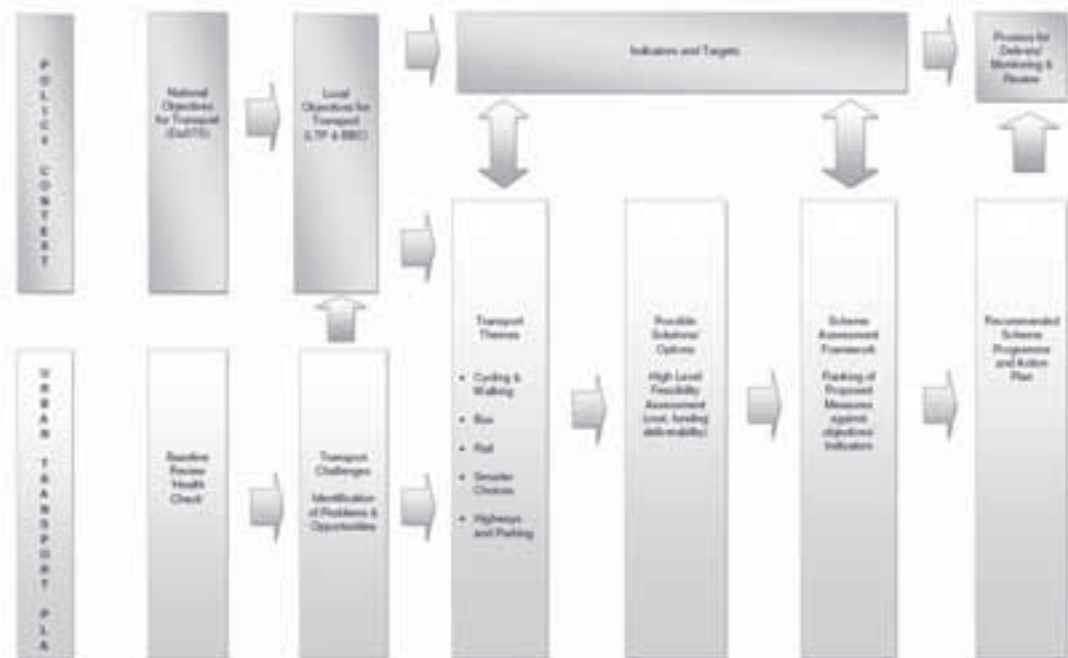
POLICY CONTEXT

National Objectives for Transport (DaSTS)

Local Objectives for Transport (LTP & BBC)

Indicators and Targets

Process for Delivery/ Monitoring & Review

URBAN TRANSPORT PLA

Baseline Review 'Health Check'

Transport Challenges

Identification of Problems & Opportunities

Transport Themes

• Cycling & Walking
• Bus
• Rail
• Smarter Choices
• Highways and Parking

Possible Solutions/ Options

High Level Feasibility Assessment (cost, funding, deliverability)

Scheme Assessment Framework

Ranking of Proposed Measures against objectives/ Indicators

Recommended Scheme Programme and Action Plan